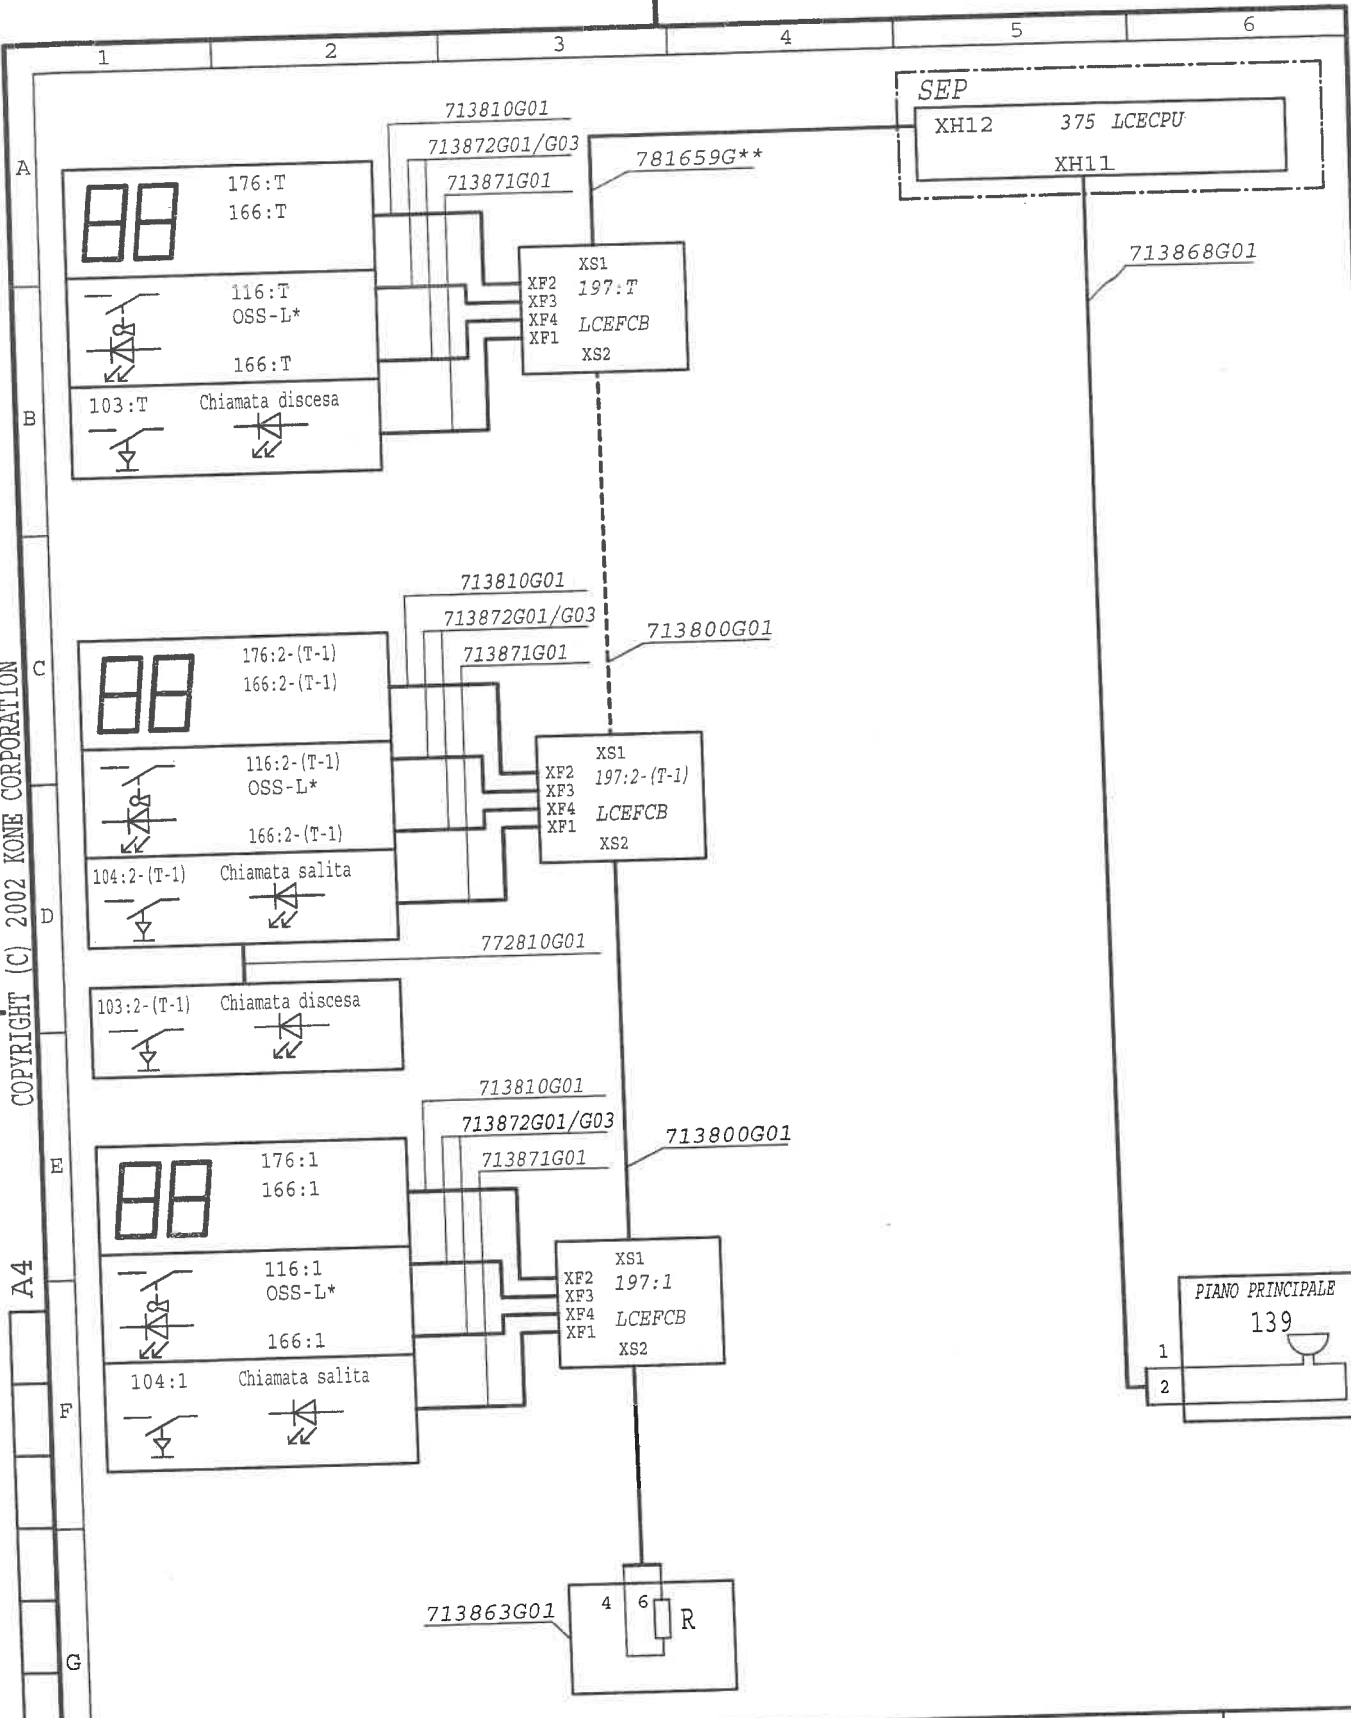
1 2 3 4 5 6

A

B

C

D

E

F

G

SEP
XH12 375 LCECPU
XH11

713868G01

713810G01
713872G01/G03
713871G01
781659G**

176:T
166:T

116:T
OSS-L*

166:T

103:T Chiamata discesa

XS1
XF2 197:T
XF3
XF4 LCEFCB
XF1
XS2

713810G01
713872G01/G03
713871G01
713800G01

176:2-(T-1)
166:2-(T-1)

116:2-(T-1)
OSS-L*

166:2-(T-1)

104:2-(T-1) Chiamata salita

XS1
XF2 197:2-(T-1)
XF3
XF4 LCEFCB
XF1
XS2

772810G01

103:2-(T-1) Chiamata discesa

713810G01
713872G01/G03
713871G01
713800G01

176:1
166:1

116:1
OSS-L*

166:1

104:1 Chiamata salita

XS1
XF2 197:1
XF3
XF4 LCEFCB
XF1
XS2

PIANO PRINCIPALE
139
1
2

713863G01
4 6 R

COPYRIGHT (C) 2002 KONE CORPORATION

A4